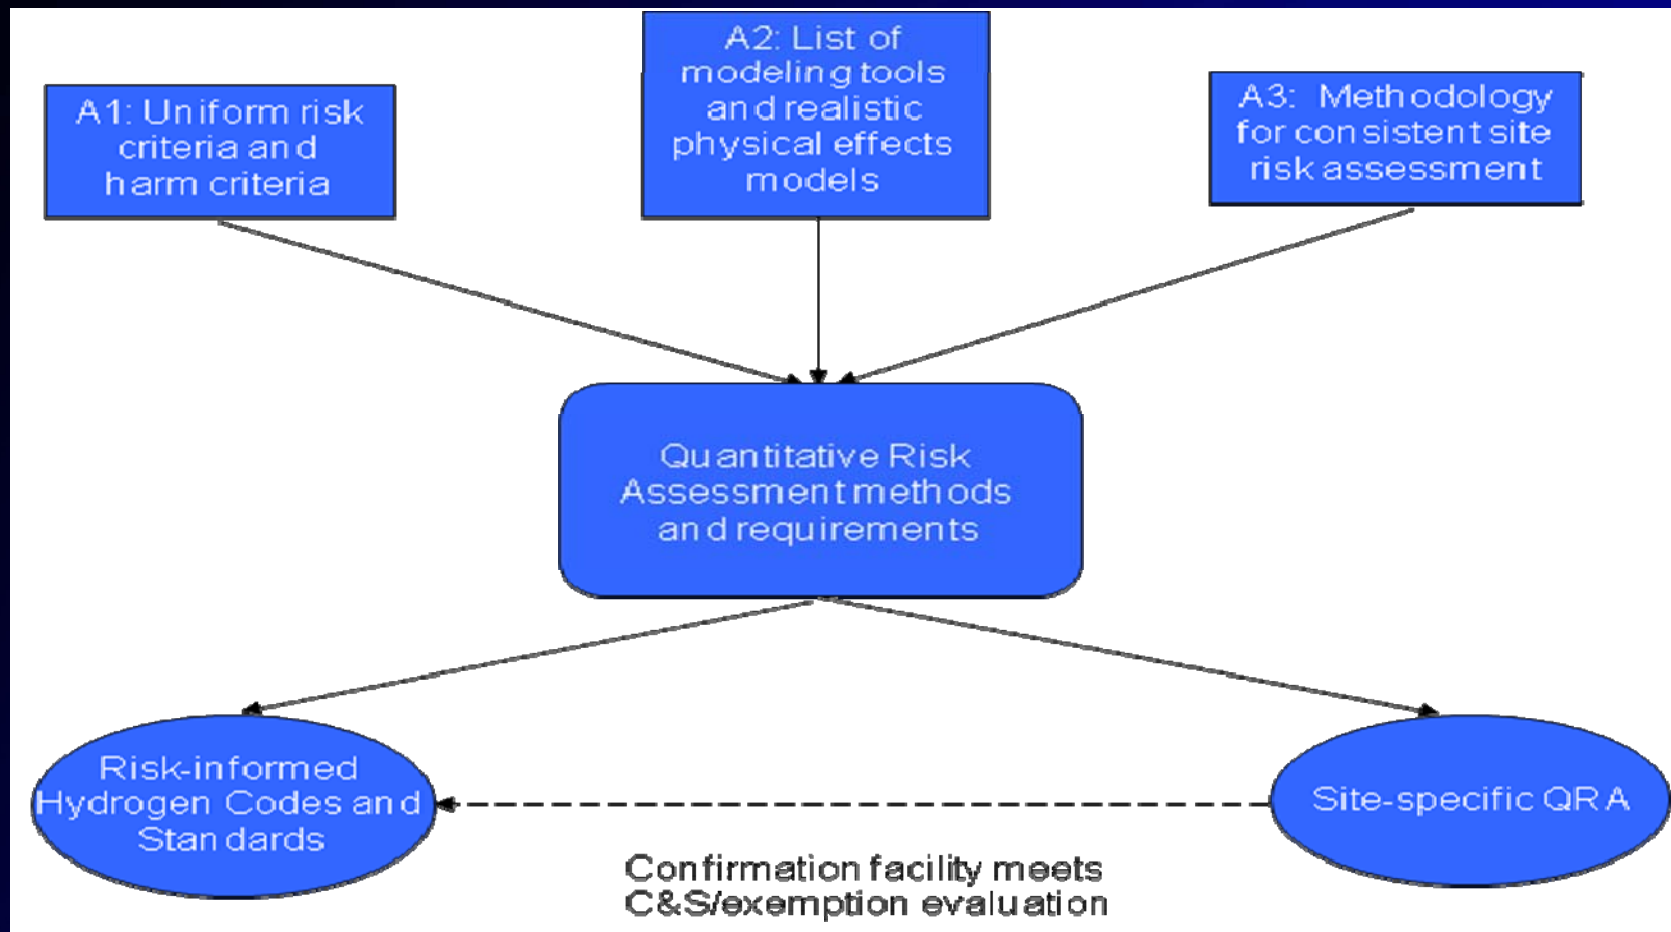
A1: Uniform risk criteria and harm criteria

A2: List of modeling tools and realistic physical effects models

A3: Methodology for consistent site risk assessment

Quantitative Risk Assessment methods and requirements

Risk-informed Hydrogen Codes and Standards

Site-specific QRA

Confirmation facility meets C&S/exemption evaluation